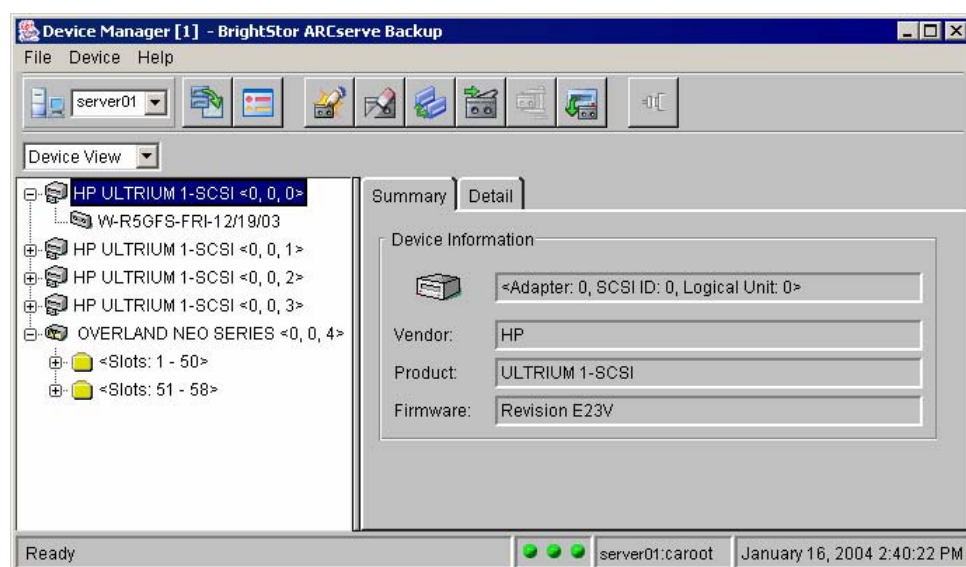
Device Manager [1] - BrightStor ARCserve Backup

File Device Help

server01

Device View

HP ULTRIUM 1-SCSI <0, 0, 0>
W-R5GFS-FRI-12/19/03
HP ULTRIUM 1-SCSI <0, 0, 1>
HP ULTRIUM 1-SCSI <0, 0, 2>
HP ULTRIUM 1-SCSI <0, 0, 3>
OVERLAND NEO SERIES <0, 0, 4>
<Slots: 1 - 50>
<Slots: 51 - 58>

Summary Detail

Device Information

<Adapter: 0, SCSI ID: 0, Logical Unit: 0>

| | |
|---|---|
| Vendor: | HP |
| Product: | ULTRIUM 1-SCSI |
| Firmware: | Revision E23V |

Ready

server01:caroot

January 16, 2004 2:40:22 PM